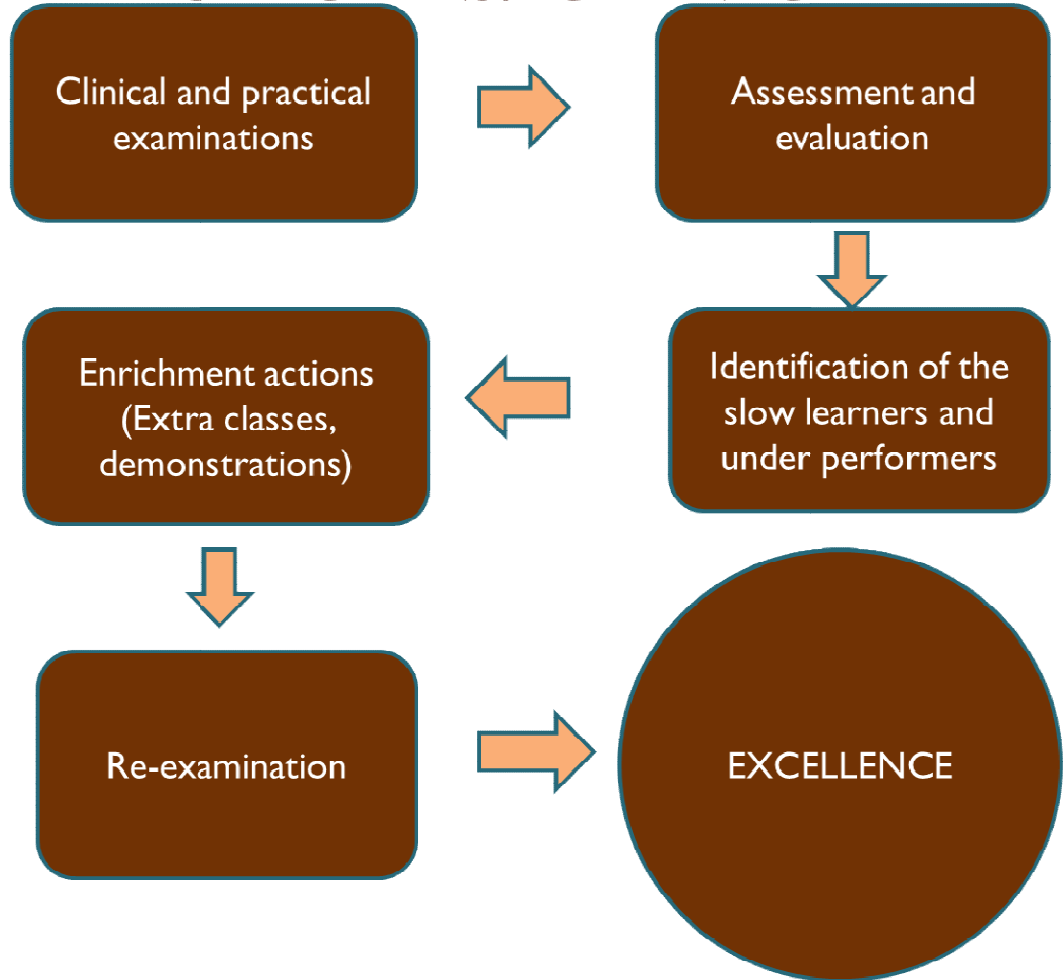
Clinical and practical examinations

Assessment and evaluation

Identification of the slow learners and under performers

Enrichment actions (Extra classes, demonstrations)

Re-examination

EXCELLENCE